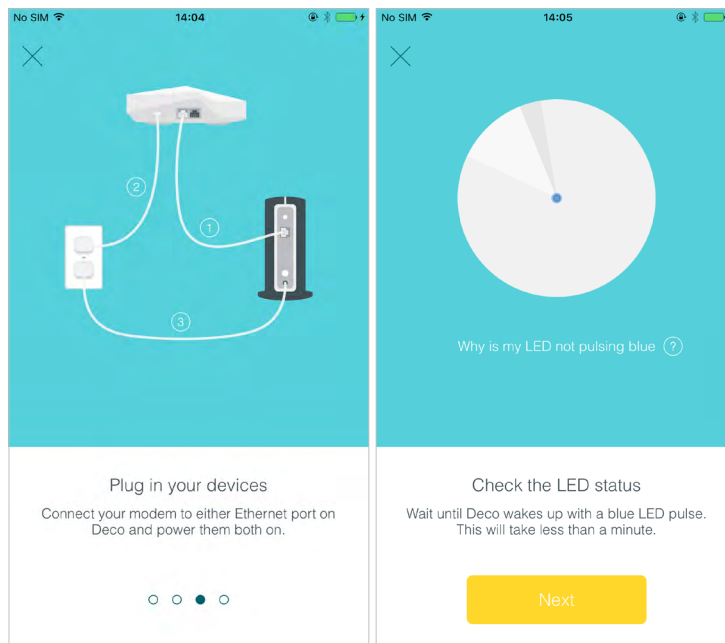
No SIM 14:04

2

1

3

Plug in your devices

Connect your modem to either Ethernet port on Deco and power them both on.

No SIM 14:05

Why is my LED not pulsing blue ?

Check the LED status

Wait until Deco wakes up with a blue LED pulse. This will take less than a minute.

Next